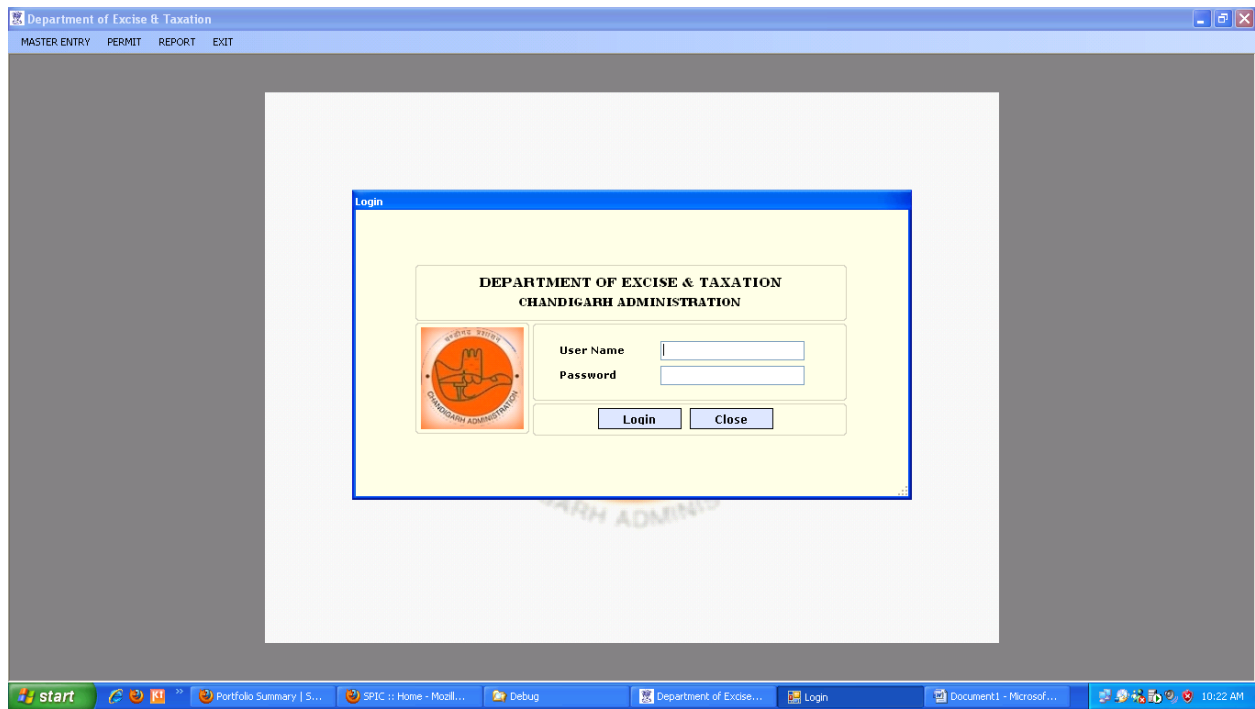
Department of Excise & Taxation

MASTER ENTRY PERMIT REPORT EXIT

Login

DEPARTMENT OF EXCISE & TAXATION
CHANDIGARH ADMINISTRATION

चण्डीगढ़ प्रशासन
CHANDIGARH ADMINISTRATION

User Name
Password

Login Close

RH ADMINIS

start Portfolio Summary | S... SPIC :: Home - Mozill... Debug Department of Excise... Login Document1 - Microsof... 10:22 AM